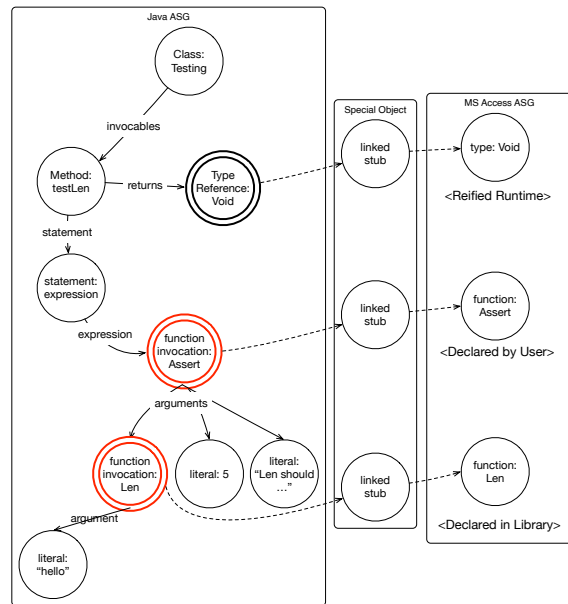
Java ASG

Class: Testing

invocables

Method: testLen

returns

Type Reference: Void

statement

statement: expression

expression

function invocation: Assert

arguments

function invocation: Len

literal: 5

literal: "Len should ..."

argument

literal: "hello"

Special Object

linked stub

linked stub

linked stub

MS Access ASG

type: Void

<Reified Runtime>

function: Assert

<Declared by User>

function: Len

<Declared in Library>